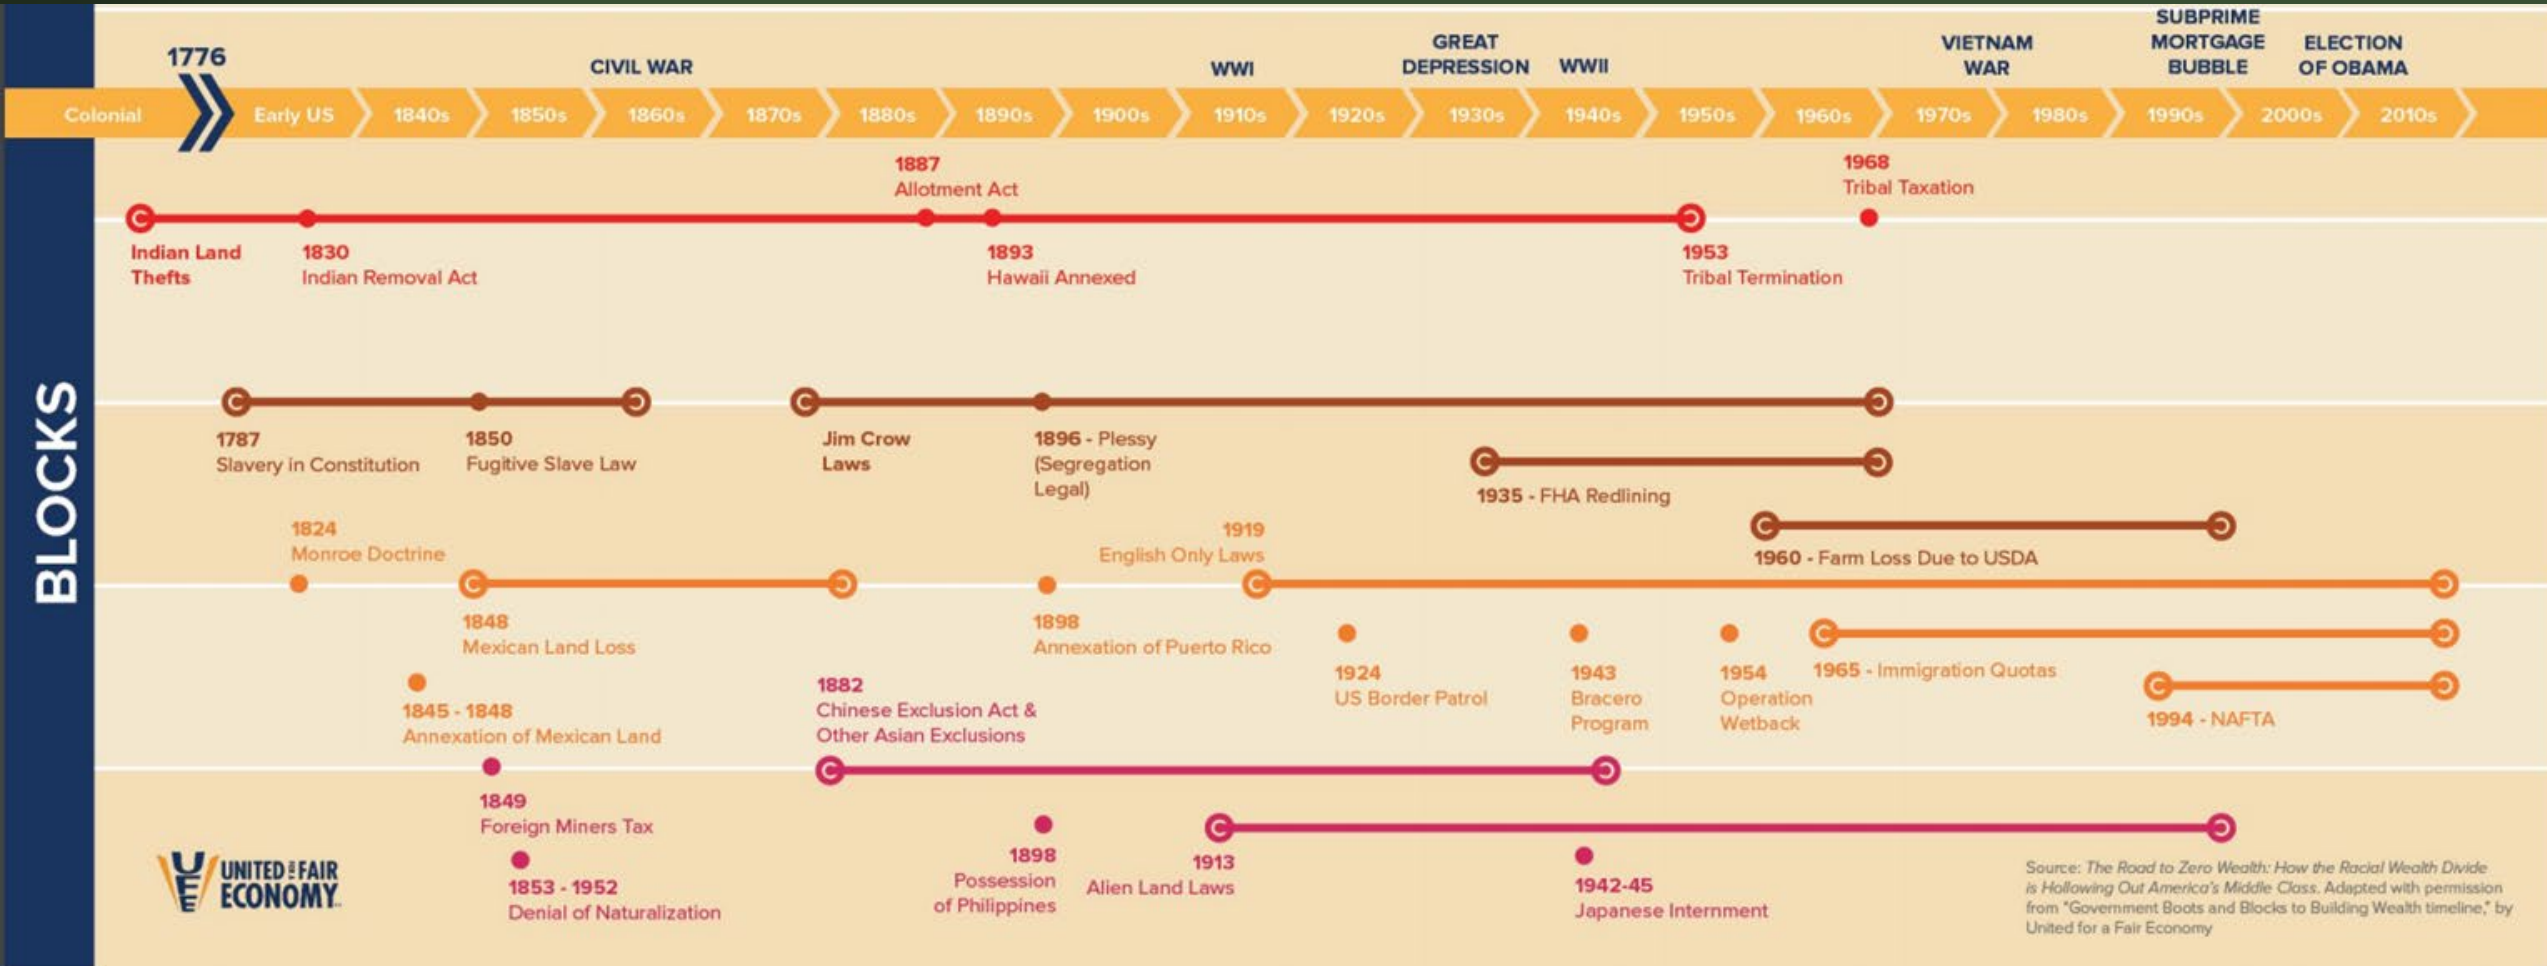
BLOCKS

1776

CIVIL WAR

WWI

GREAT DEPRESSION

WWII

VIETNAM WAR

SUBPRIME MORTGAGE BUBBLE

ELECTION OF OBAMA

Colonial | Early US | 1840s | 1850s | 1860s | 1870s | 1880s | 1890s | 1900s | 1910s | 1920s | 1930s | 1940s | 1950s | 1960s | 1970s | 1980s | 1990s | 2000s | 2010s

1887
Allotment Act

1968
Tribal Taxation

Indian Land Thefts

1830
Indian Removal Act

1893
Hawaii Annexed

1953
Tribal Termination

1787
Slavery in Constitution

1850
Fugitive Slave Law

Jim Crow Laws

1896 - Plessy (Segregation Legal)

1935 - FHA Redlining

1960 - Farm Loss Due to USDA

1824
Monroe Doctrine

1919
English Only Laws

1848
Mexican Land Loss

1898
Annexation of Puerto Rico

1924
US Border Patrol

1943
Bracero Program

1954
Operation Wetback

1965 - Immigration Quotas

1994 - NAFTA

1845 - 1848
Annexation of Mexican Land

1882
Chinese Exclusion Act & Other Asian Exclusions

1849
Foreign Miners Tax

1853 - 1952
Denial of Naturalization

1898
Possession of Philippines

1913
Alien Land Laws

1942-45
Japanese Internment

UNITED FAIR ECONOMY

Source: The Road to Zero Wealth: How the Racial Wealth Divide is Hollowing Out America's Middle Class. Adapted with permission from "Government Boots and Blocks to Building Wealth timeline," by United for a Fair Economy